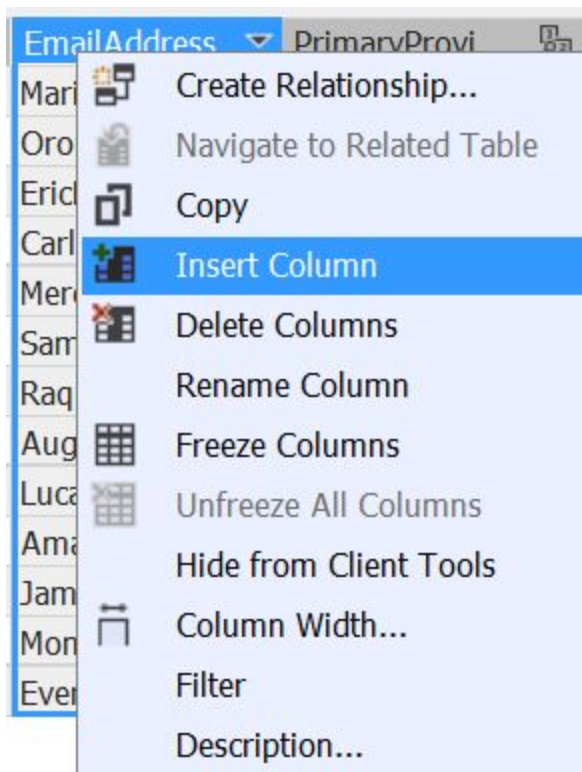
EmailAddress PrimaryProvi

Mari
Oro
Ericl
Carl
Mer
Sam
Raq
Aug
Luca
Ama
Jam
Mon
Ever

Create Relationship...
Navigate to Related Table
Copy
Insert Column
Delete Columns
Rename Column
Freeze Columns
Unfreeze All Columns
Hide from Client Tools
Column Width...
Filter
Description...